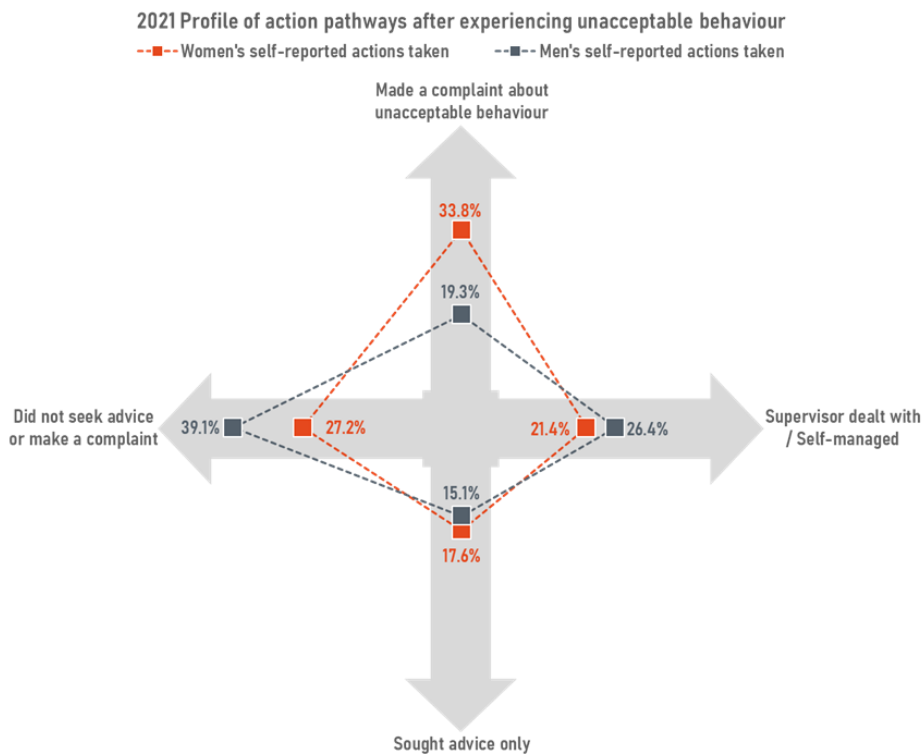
2021 Profile of action pathways after experiencing unacceptable behaviour

Women's self-reported actions taken

Men's self-reported actions taken

Made a complaint about unacceptable behaviour

33.8%

19.3%

Did not seek advice or make a complaint

39.1%

27.2%

21.4%

26.4%

Supervisor dealt with / Self-managed

15.1%

17.6%

Sought advice only